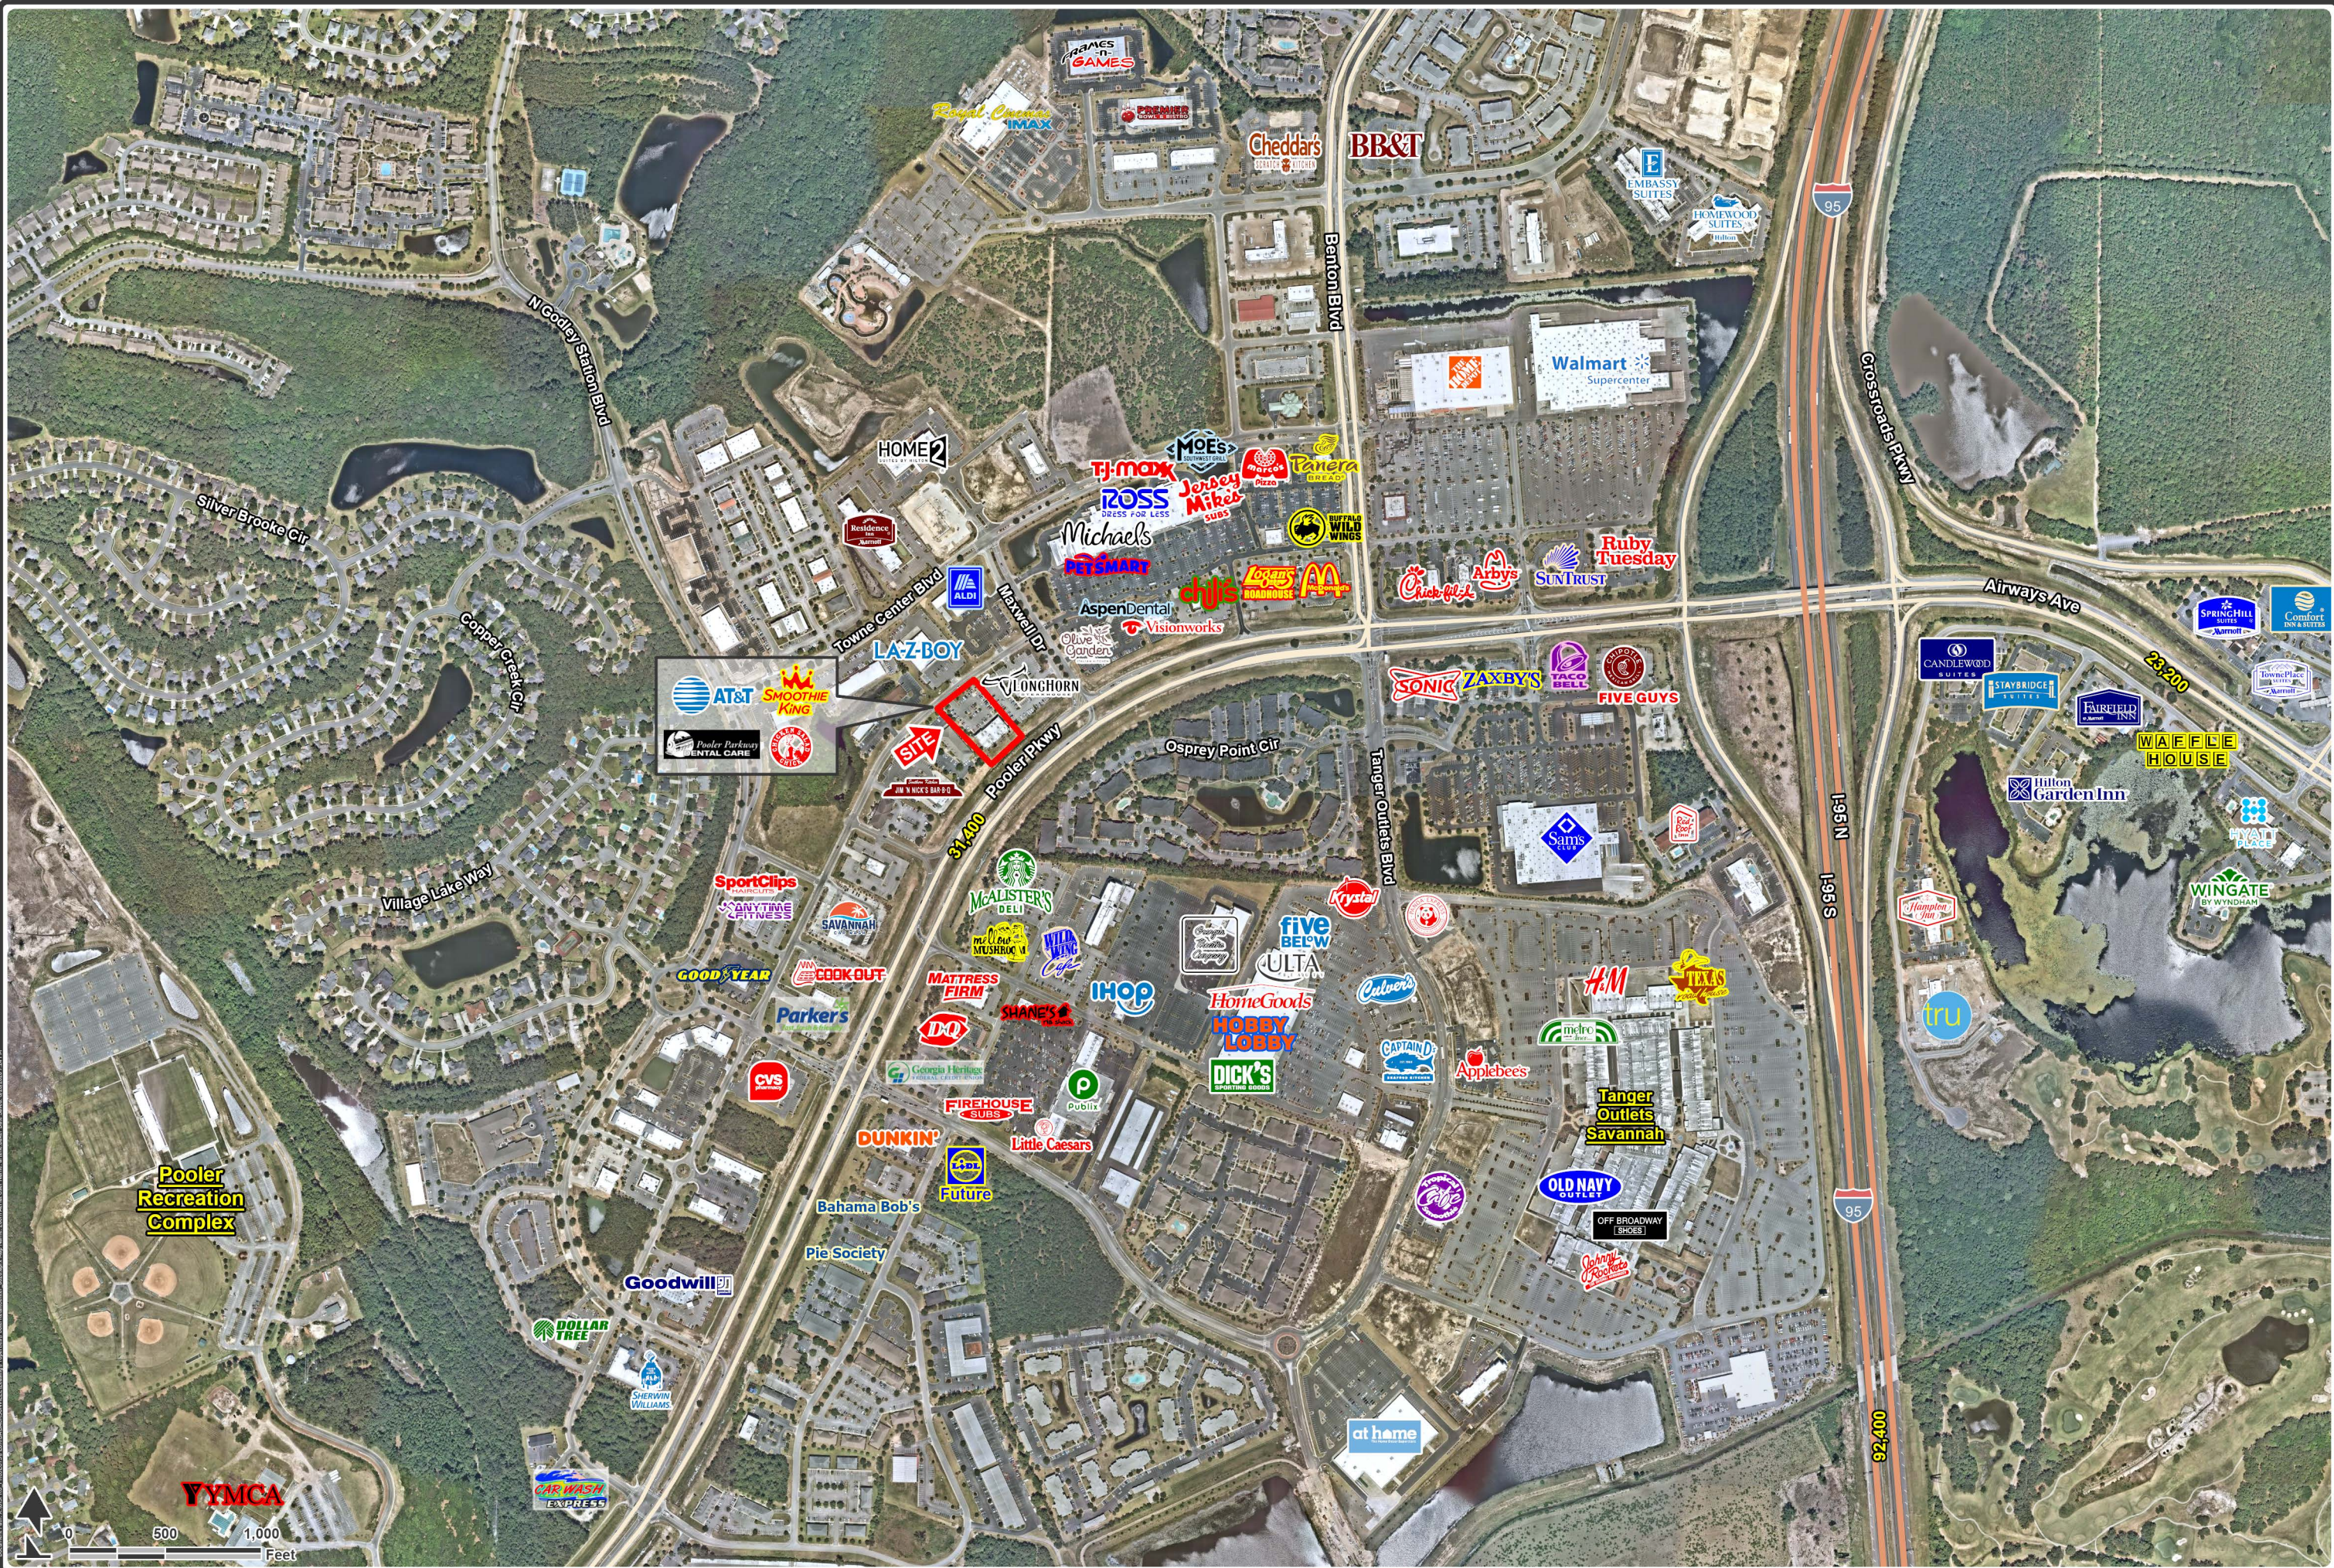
GAMES
IMAX
PREMIER
Cheddar's
BB&T
EMBASSY SUITES
HOMEWOOD SUITES
Benton Blvd
Crossroads Pkwy
N Godley Benton Blvd
HOME2
Walmart Supercenter
T.J.maxx
MOE'S
ROSS DRESS FOR LESS
Jersey Mike's
Panera
Michaels
PETSMART
chili's
Longhorn Steakhouse
Ruby Tuesday
SunTrust
Arby's
Airways Ave
SPRINGHILL SUITES
Comfort
Silver Brooke Cir
Towne Center Blvd
Maxwell Dr
ALDI
Aspen Dental
visionworks
LA-Z-BOY
LONGHORN
AT&T
SMOOTHIE KING
Pooler Parkway DENTAL CARE
SITE
Pooler Pkwy
Osprey Point Cir
Tanger Outlets Blvd
SONIC
ZAXBY'S
FIVE GUYS
CANDLEWOOD SUITES
STAYBRIDGE SUITES
FAIRFIELD
WAFFLE HOUSE
Hilton Garden Inn
Sam's Club
I-95 N
I-95 S
Copper Creek Cir
Village Lake Way
SportClips
SAVANNAH
GOOD YEAR
COOKOUT
Parkers
CVS
McALISTER'S DELI
MATTRESS FIRM
IHOP
FIVE BELOW
ULTA
Krystal
HomeGoods
HOBBY LOBBY
DICK'S SPORTING GOODS
Culver's
Captain D's
Applebee's
H&M
Tanger Outlets Savannah
WINGATE
tru
Pooler Recreation Complex
DUNKIN'
FIREHOUSE SUBS
Little Caesars
Publix
Future
Bahama Bob's
Pie Society
Goodwill
OLD NAVY OUTLET
OFF BROADWAY SHOES
DOLLAR TREE
SHERWIN WILLIAMS
YMCA
CAR WASH
at home
N
0 500 1,000 Feet
31,400
23,200
92,400